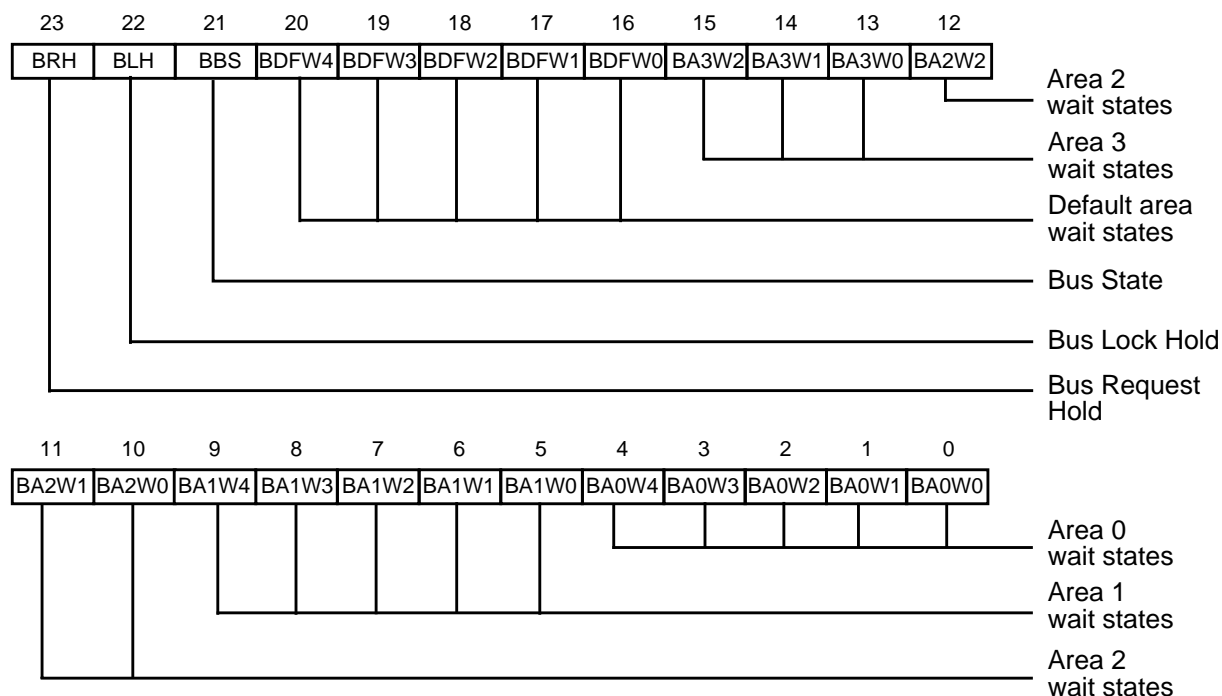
| 23 | 22 | 21 | 20 | 19 | 18 | 17 | 16 | 15 | 14 | 13 | 12 |
|---|---|---|---|---|---|---|---|---|---|---|---|
| BRH | BLH | BBS | BDFW4 | BDFW3 | BDFW2 | BDFW1 | BDFW0 | BA3W2 | BA3W1 | BA3W0 | BA2W2 |

Area 2 wait states

Area 3 wait states

Default area wait states

Bus State

Bus Lock Hold

Bus Request Hold

| 11 | 10 | 9 | 8 | 7 | 6 | 5 | 4 | 3 | 2 | 1 | 0 |
|---|---|---|---|---|---|---|---|---|---|---|---|
| BA2W1 | BA2W0 | BA1W4 | BA1W3 | BA1W2 | BA1W1 | BA1W0 | BA0W4 | BA0W3 | BA0W2 | BA0W1 | BA0W0 |

Area 0 wait states

Area 1 wait states

Area 2 wait states